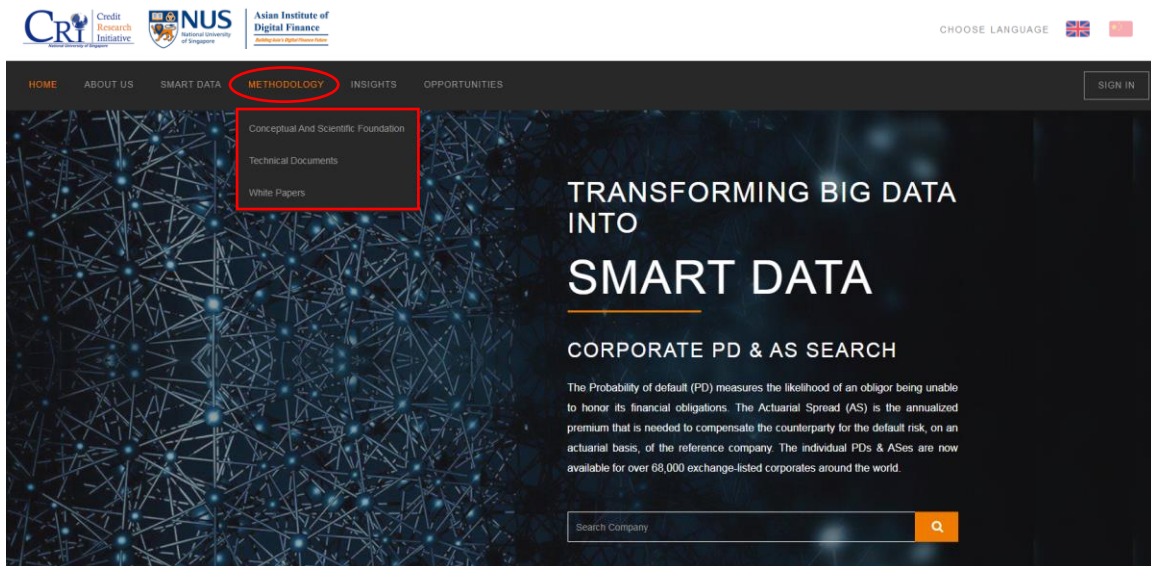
CRI Credit Research Initiative
National University of Singapore

NUS National University of Singapore

Asian Institute of Digital Finance
Building Asia's Digital Finance Future

CHOOSE LANGUAGE

HOME ABOUT US SMART DATA METHODOLOGY INSIGHTS OPPORTUNITIES

SIGN IN

Conceptual And Scientific Foundation

Technical Documents

White Papers

TRANSFORMING BIG DATA INTO

SMART DATA

CORPORATE PD & AS SEARCH

The Probability of default (PD) measures the likelihood of an obligor being unable to honor its financial obligations. The Actuarial Spread (AS) is the annualized premium that is needed to compensate the counterparty for the default risk, on an actuarial basis, of the reference company. The individual PDs & ASes are now available for over 68,000 exchange-listed corporates around the world.

Search Company